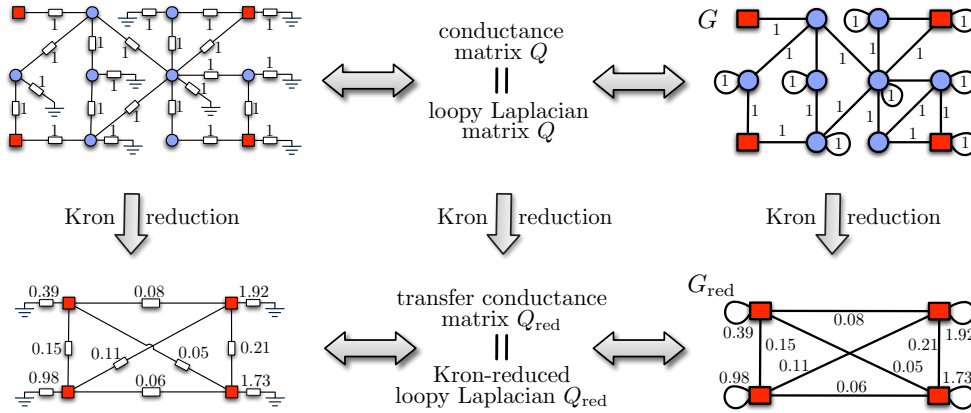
1 1 1 1 1 1 1 1 1 1 1 1 1 1 1 1 1 1 1 1

conductance matrix $Q$

$||$

loopy Laplacian matrix $Q$

$G$

1 1 1 1 1 1 1 1 1 1 1 1 1 1 1 1 1 1 1 1

Kron reduction

Kron reduction

Kron reduction

0.39 0.08 1.92 0.15 0.11 0.05 0.21 0.98 0.06 1.73

transfer conductance matrix $Q_{\text{red}}$

$||$

Kron-reduced loopy Laplacian $Q_{\text{red}}$

$G_{\text{red}}$

0.39 0.08 1.92 0.15 0.21 0.11 0.05 0.98 0.06 1.73